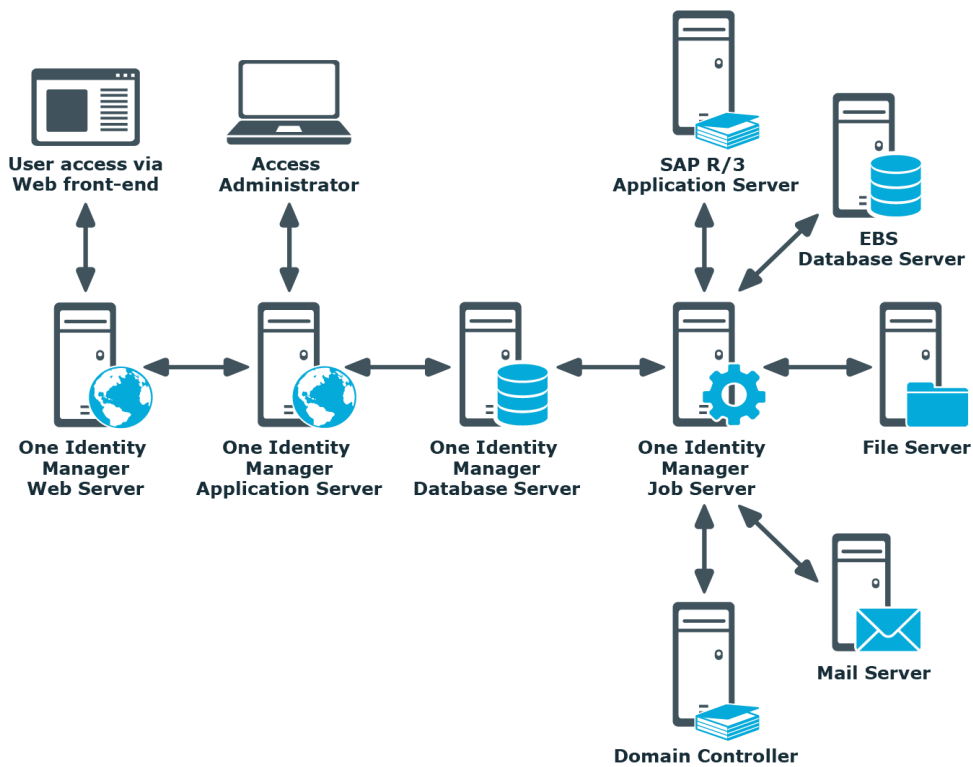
User access via Web front-end

Access Administrator

SAP R/3 Application Server

EBS Database Server

One Identity Manager Web Server

One Identity Manager Application Server

One Identity Manager Database Server

One Identity Manager Job Server

File Server

Mail Server

Domain Controller